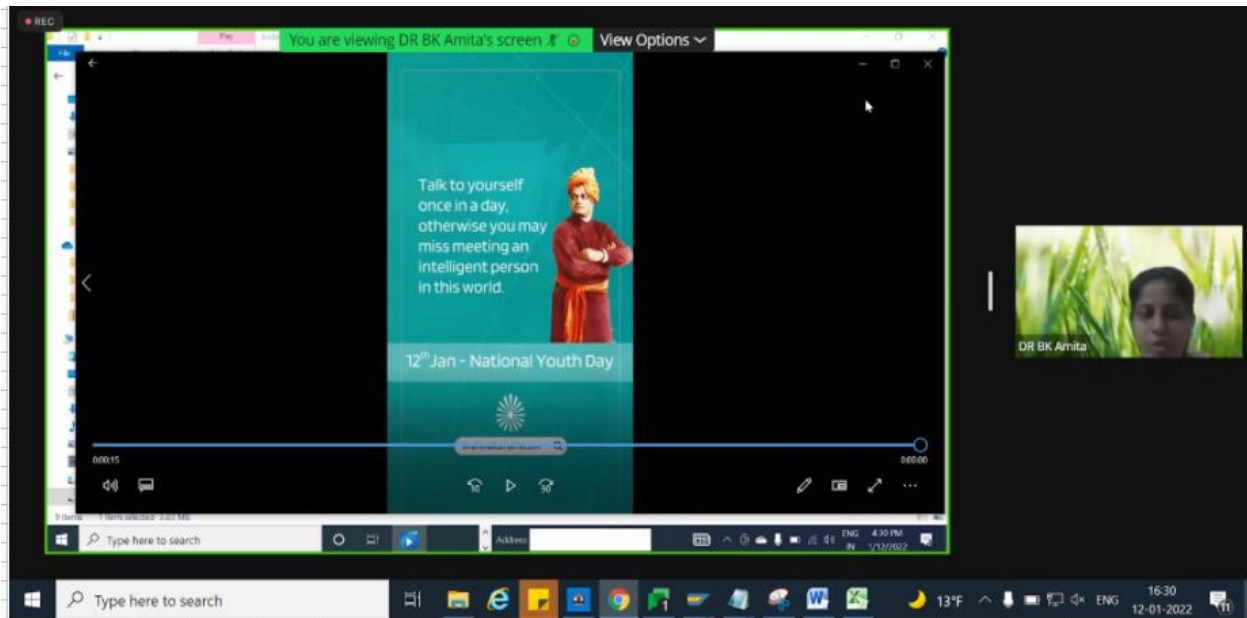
REC

You are viewing DR BK Amita's screen

View Options

Talk to yourself once in a day, otherwise you may miss meeting an intelligent person in this world.

12$^{th}$ Jan - National Youth Day

00:00:15

0:00:00

DR BK Amita

Type here to search

Address

ENG IN 4:30 PM 1/12/2022

Type here to search

13°F

ENG

16:30 12-01-2022

11